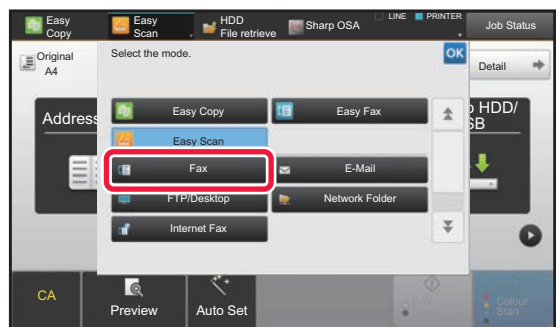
Easy Copy
Easy Scan
HDD File retrieve
Sharp OSA
LINE
PRINTER
Job Status
Original A4
Select the mode.
OK
Detail
Address
Easy Copy
Easy Fax
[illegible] HDD/ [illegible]SB
Easy Scan
Fax
E-Mail
FTP/Desktop
Network Folder
Internet Fax
CA
Preview
Auto Set
Colour Start